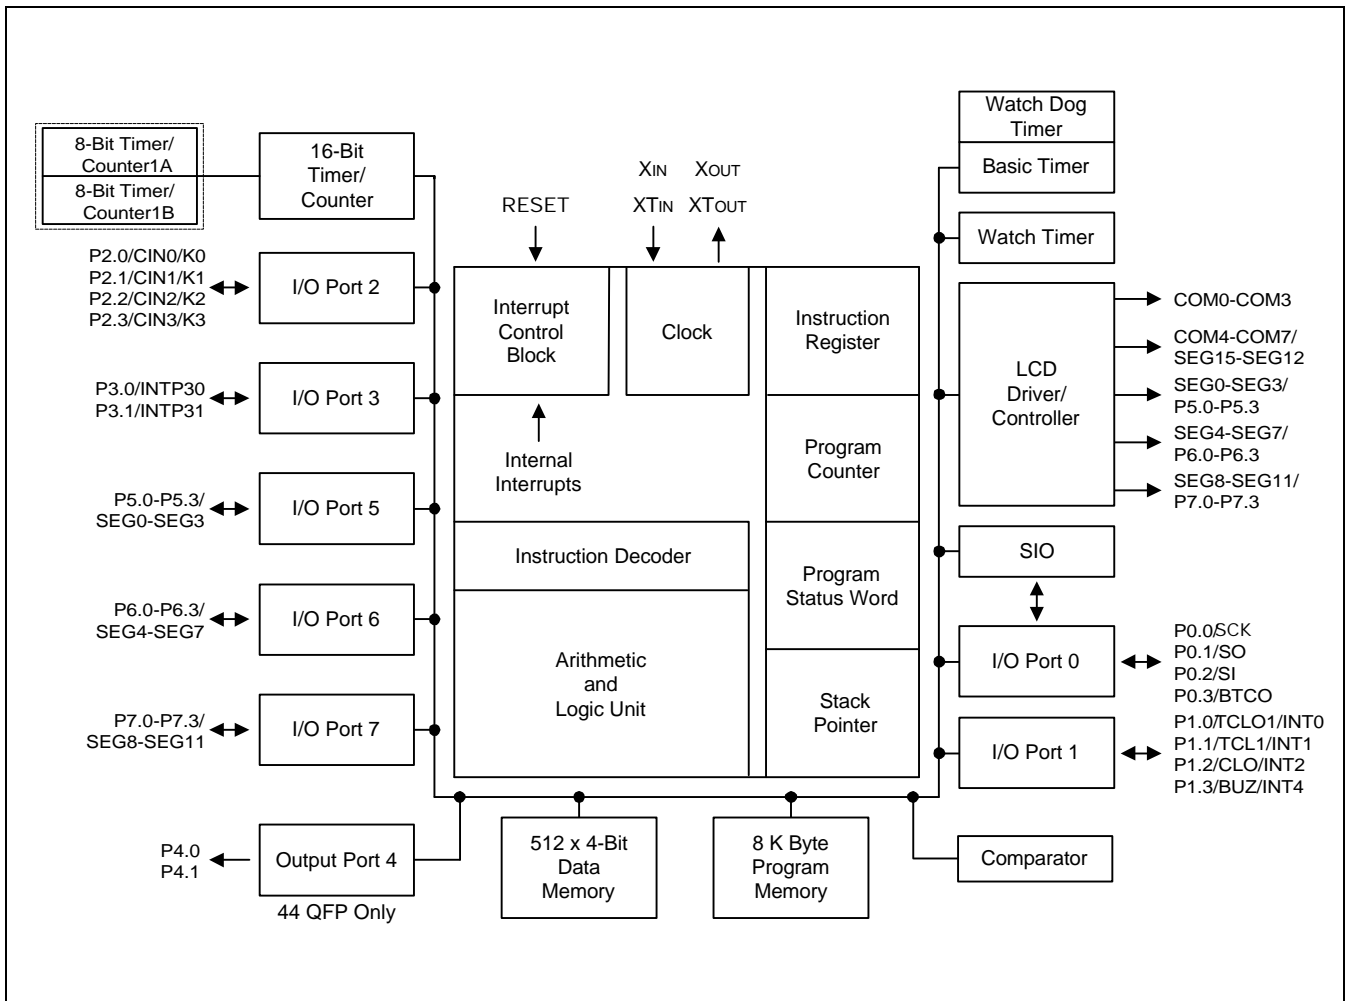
8-Bit Timer/ Counter1A
8-Bit Timer/ Counter1B

16-Bit Timer/ Counter

P2.0/CIN0/K0
P2.1/CIN1/K1
P2.2/CIN2/K2
P2.3/CIN3/K3

I/O Port 2

P3.0/INTP30
P3.1/INTP31

I/O Port 3

P5.0-P5.3/
SEG0-SEG3

I/O Port 5

P6.0-P6.3/
SEG4-SEG7

I/O Port 6

P7.0-P7.3/
SEG8-SEG11

I/O Port 7

P4.0
P4.1

Output Port 4

44 QFP Only

RESET

XIN XOUT
XTIN XTOUT

Interrupt Control Block

Clock

Instruction Register

Internal Interrupts

Program Counter

Instruction Decoder

Program Status Word

Arithmetic and Logic Unit

Stack Pointer

512 x 4-Bit Data Memory

8 K Byte Program Memory

Comparator

Watch Dog Timer

Basic Timer

Watch Timer

LCD Driver/ Controller

COM0-COM3
COM4-COM7/
SEG15-SEG12
SEG0-SEG3/
P5.0-P5.3
SEG4-SEG7/
P6.0-P6.3
SEG8-SEG11/
P7.0-P7.3

SIO

I/O Port 0

P0.0/SCK
P0.1/SO
P0.2/SI
P0.3/BTCO

I/O Port 1

P1.0/TCLO1/INT0
P1.1/TCL1/INT1
P1.2/CLO/INT2
P1.3/BUZ/INT4